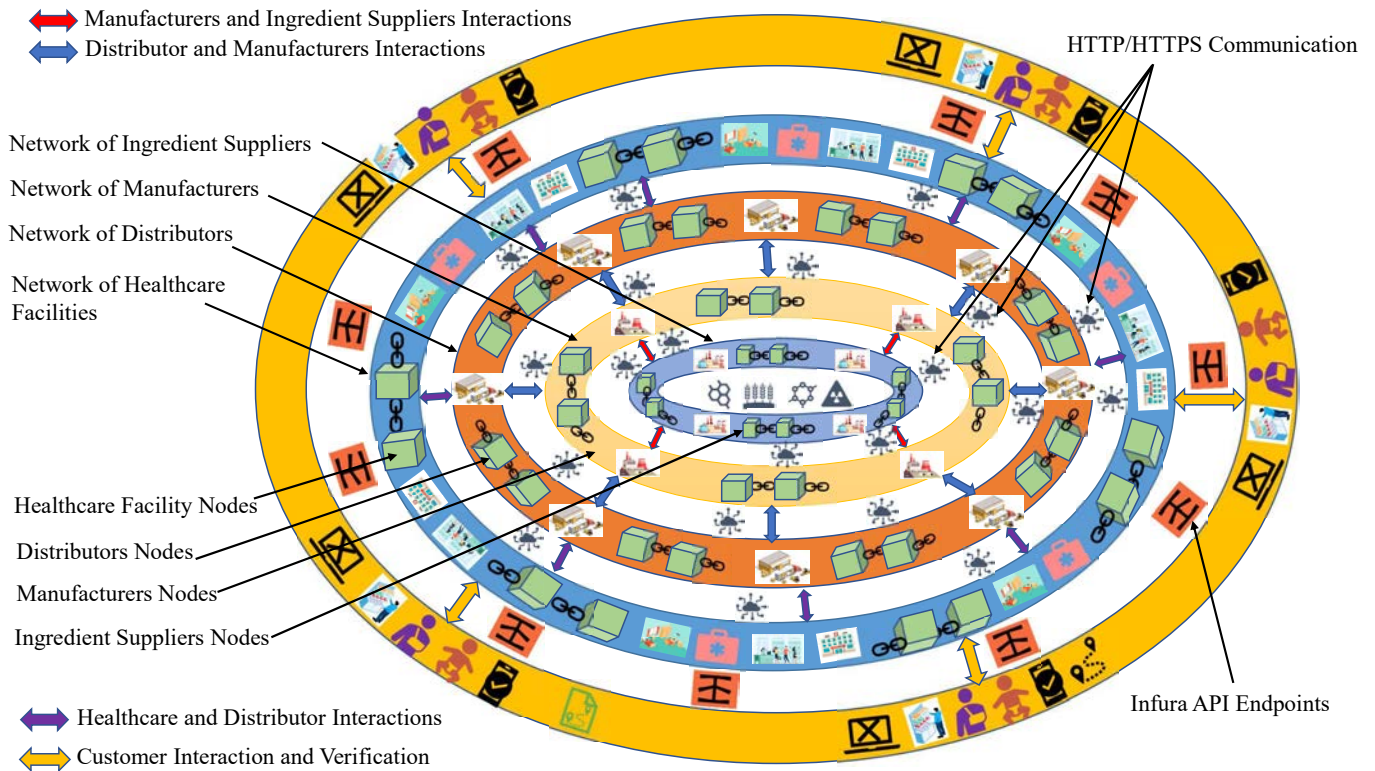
Manufacturers and Ingredient Suppliers Interactions
Distributor and Manufacturers Interactions

HTTP/HTTPS Communication

Network of Ingredient Suppliers
Network of Manufacturers
Network of Distributors
Network of Healthcare Facilities

Healthcare Facility Nodes
Distributors Nodes
Manufacturers Nodes
Ingredient Suppliers Nodes

Infura API Endpoints

Healthcare and Distributor Interactions
Customer Interaction and Verification